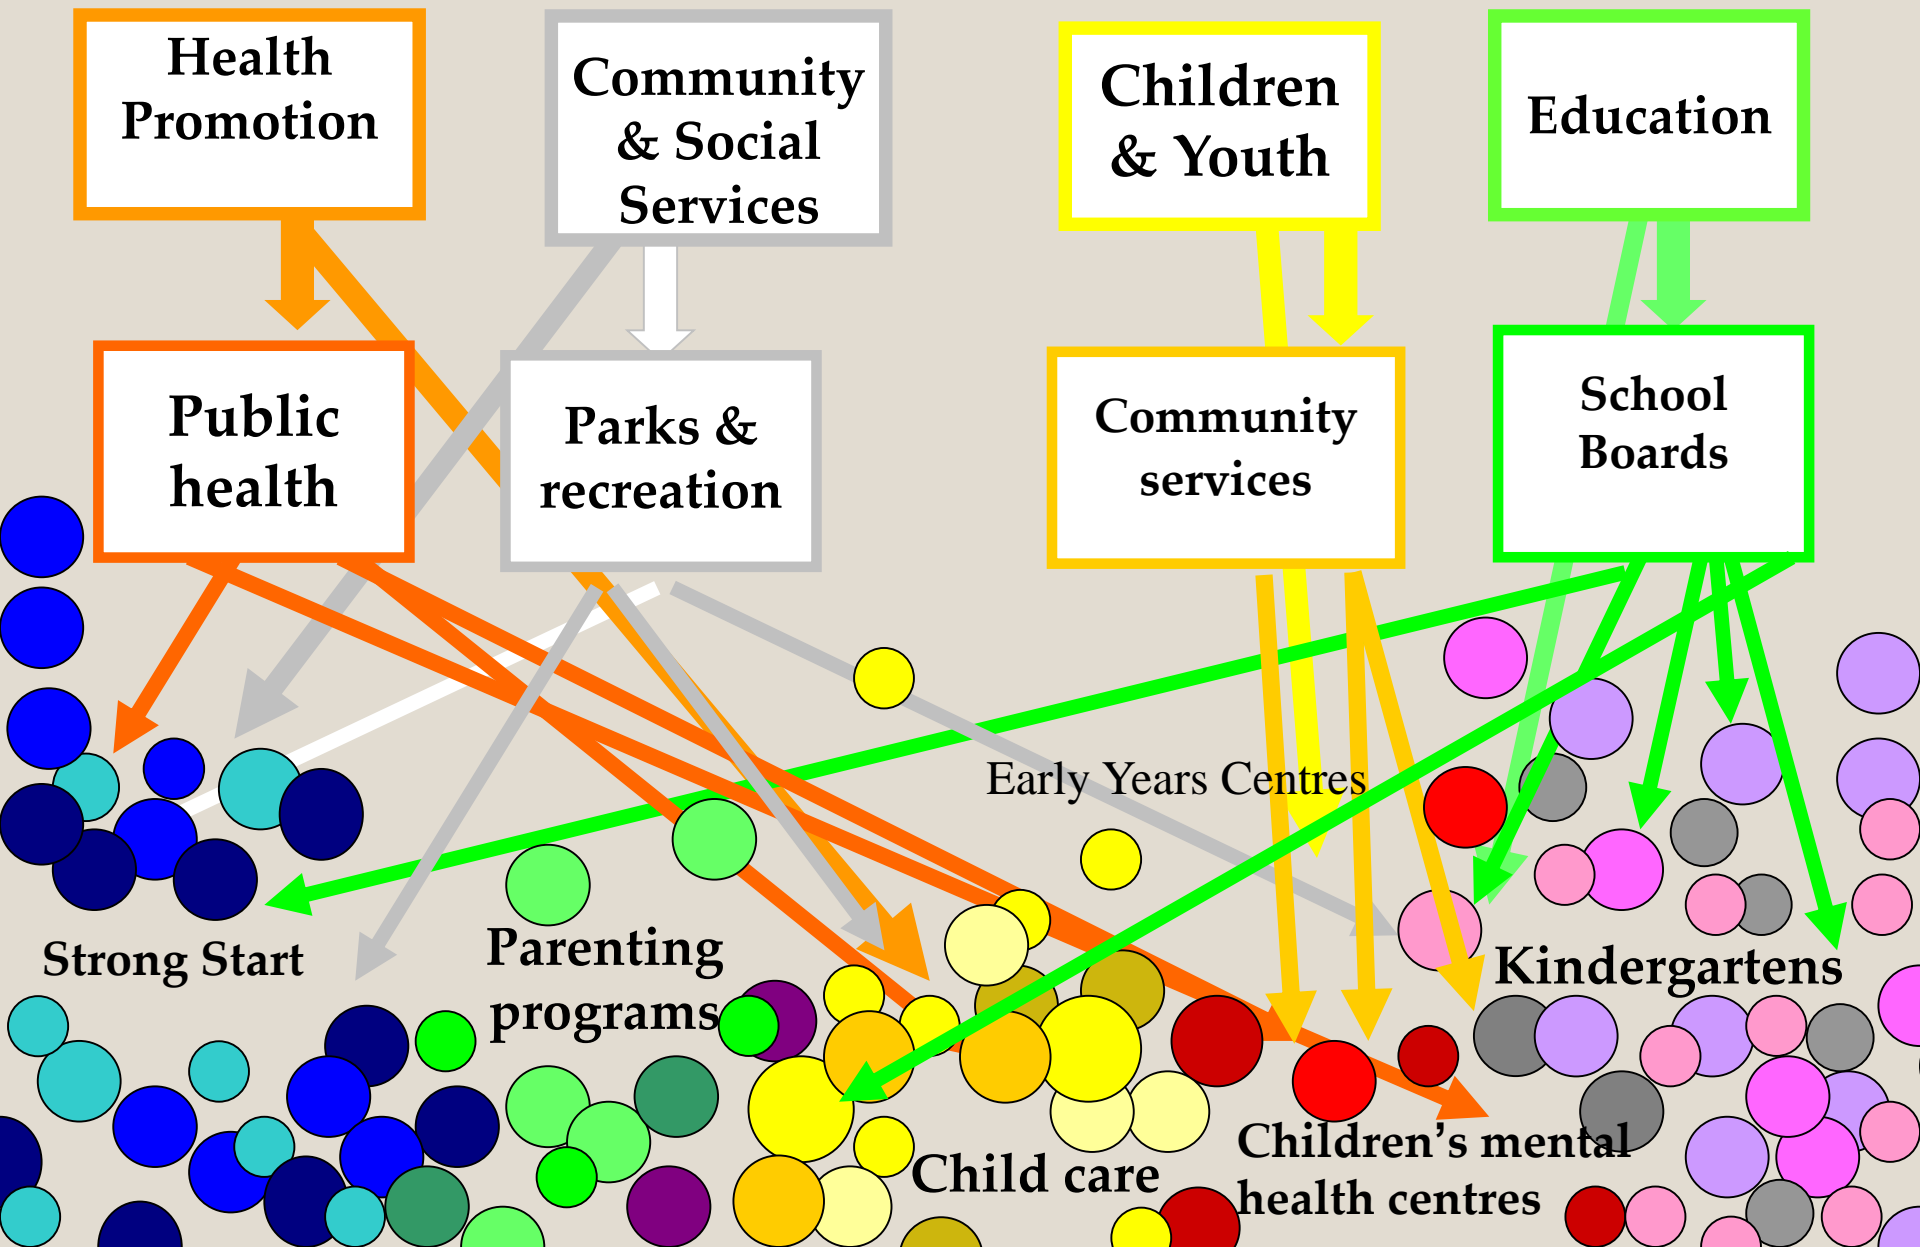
Health Promotion

Community & Social Services

Children & Youth

Education

Public health

Parks & recreation

Community services

School Boards

Early Years Centres

Strong Start

Parenting programs

Kindergartens

Child care

Children's mental health centres